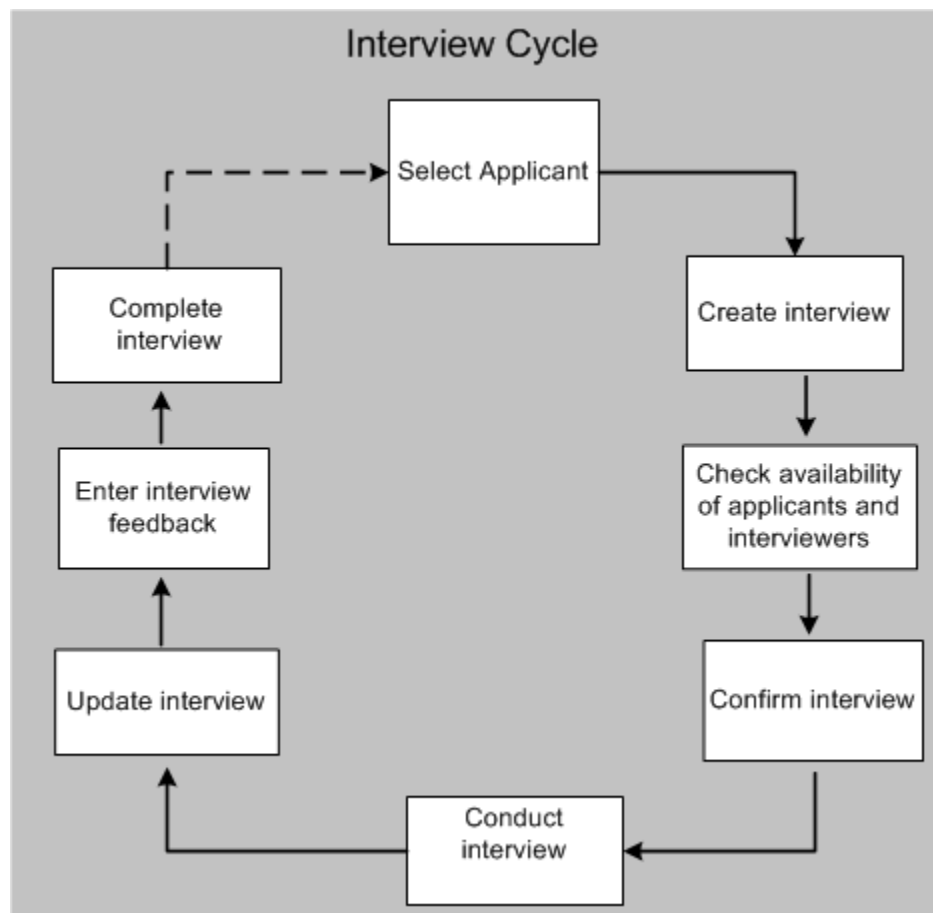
Interview Cycle

Select Applicant

Create interview

Check availability of applicants and interviewers

Confirm interview

Conduct interview

Update interview

Enter interview feedback

Complete interview